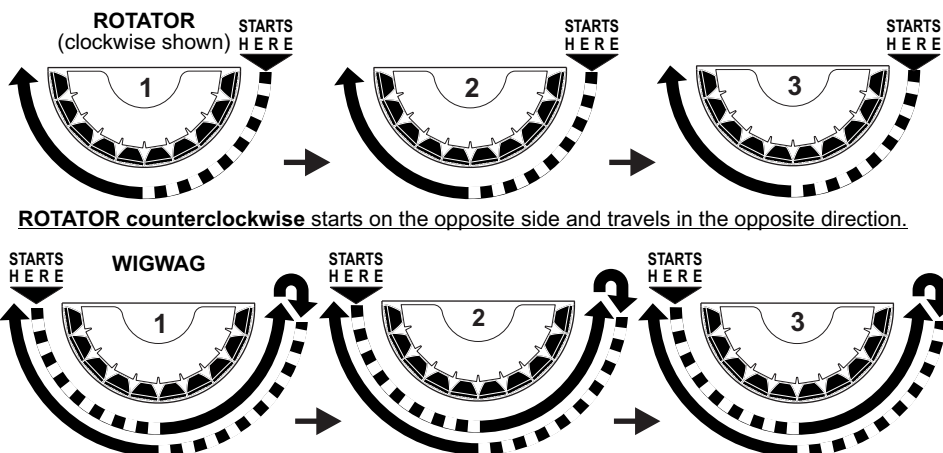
ROTATOR
(clockwise shown)

STARTS HERE

1

STARTS HERE

2

STARTS HERE

3

ROTATOR counterclockwise starts on the opposite side and travels in the opposite direction.

STARTS HERE

WIGWAG

1

STARTS HERE

2

STARTS HERE

3